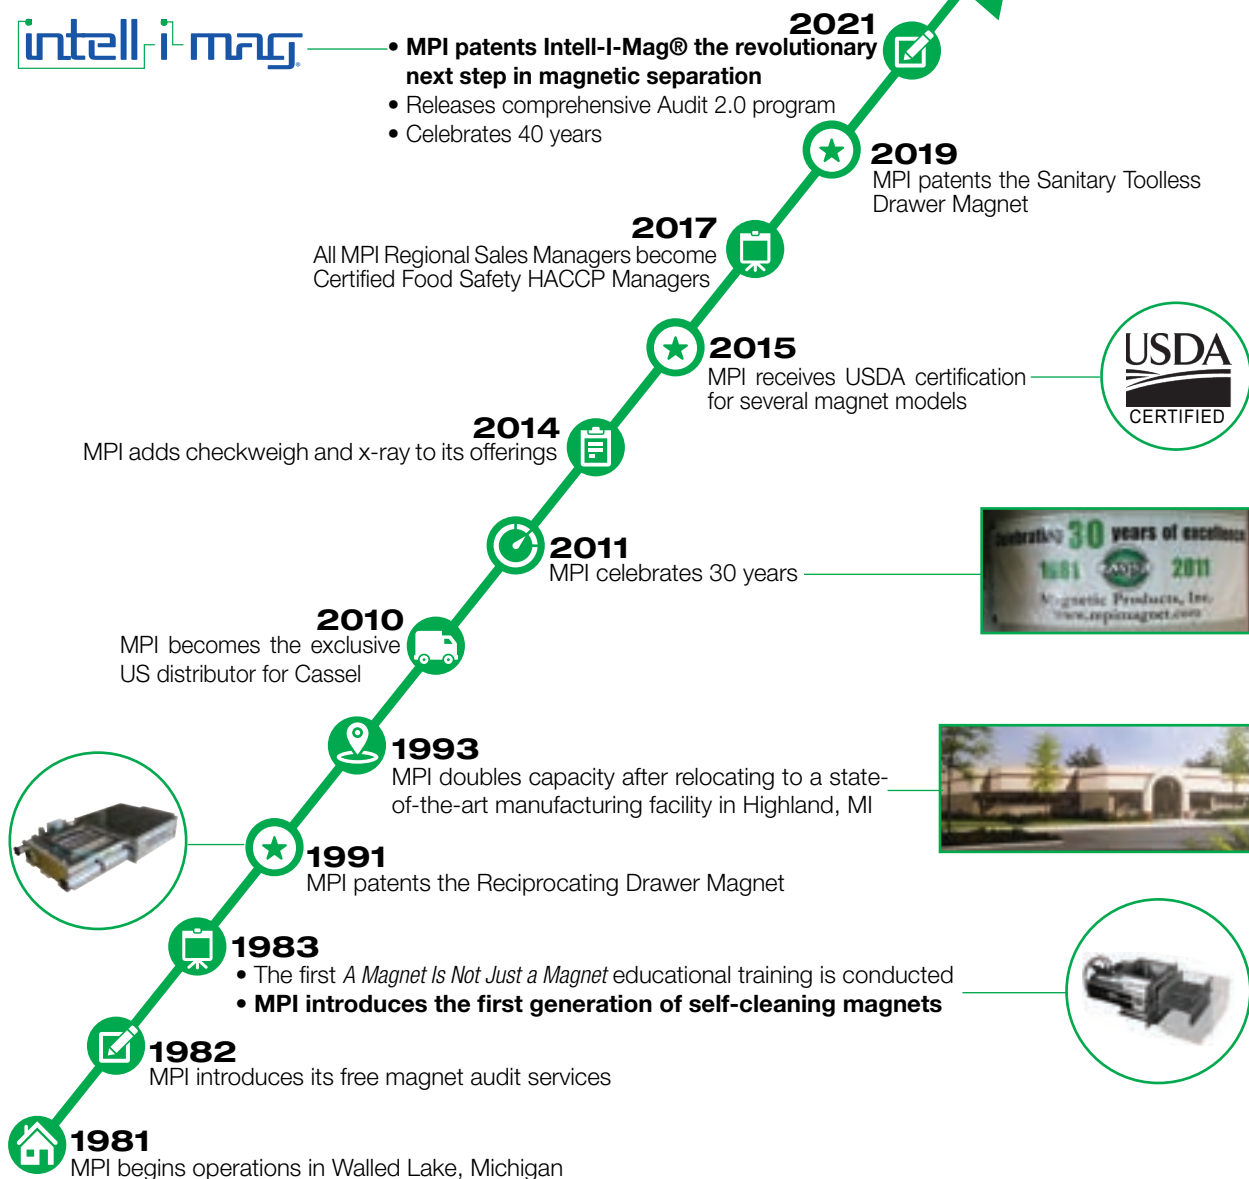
intell-i-mag

2021
• MPI patents Intell-I-Mag® the revolutionary next step in magnetic separation
• Releases comprehensive Audit 2.0 program
• Celebrates 40 years

2019
MPI patents the Sanitary Toolless Drawer Magnet

2017
All MPI Regional Sales Managers become Certified Food Safety HACCP Managers

2015
MPI receives USDA certification for several magnet models

USDA CERTIFIED

2014
MPI adds checkweigh and x-ray to its offerings

Celebrating 30 years of excellence
1981 2011
Magnetic Products, Inc.
www.mpimagnet.com

2011
MPI celebrates 30 years

2010
MPI becomes the exclusive US distributor for Cassel

1993
MPI doubles capacity after relocating to a state-of-the-art manufacturing facility in Highland, MI

1991
MPI patents the Reciprocating Drawer Magnet

1983
• The first *A Magnet Is Not Just a Magnet* educational training is conducted
• **MPI introduces the first generation of self-cleaning magnets**

1982
MPI introduces its free magnet audit services

1981
MPI begins operations in Walled Lake, Michigan